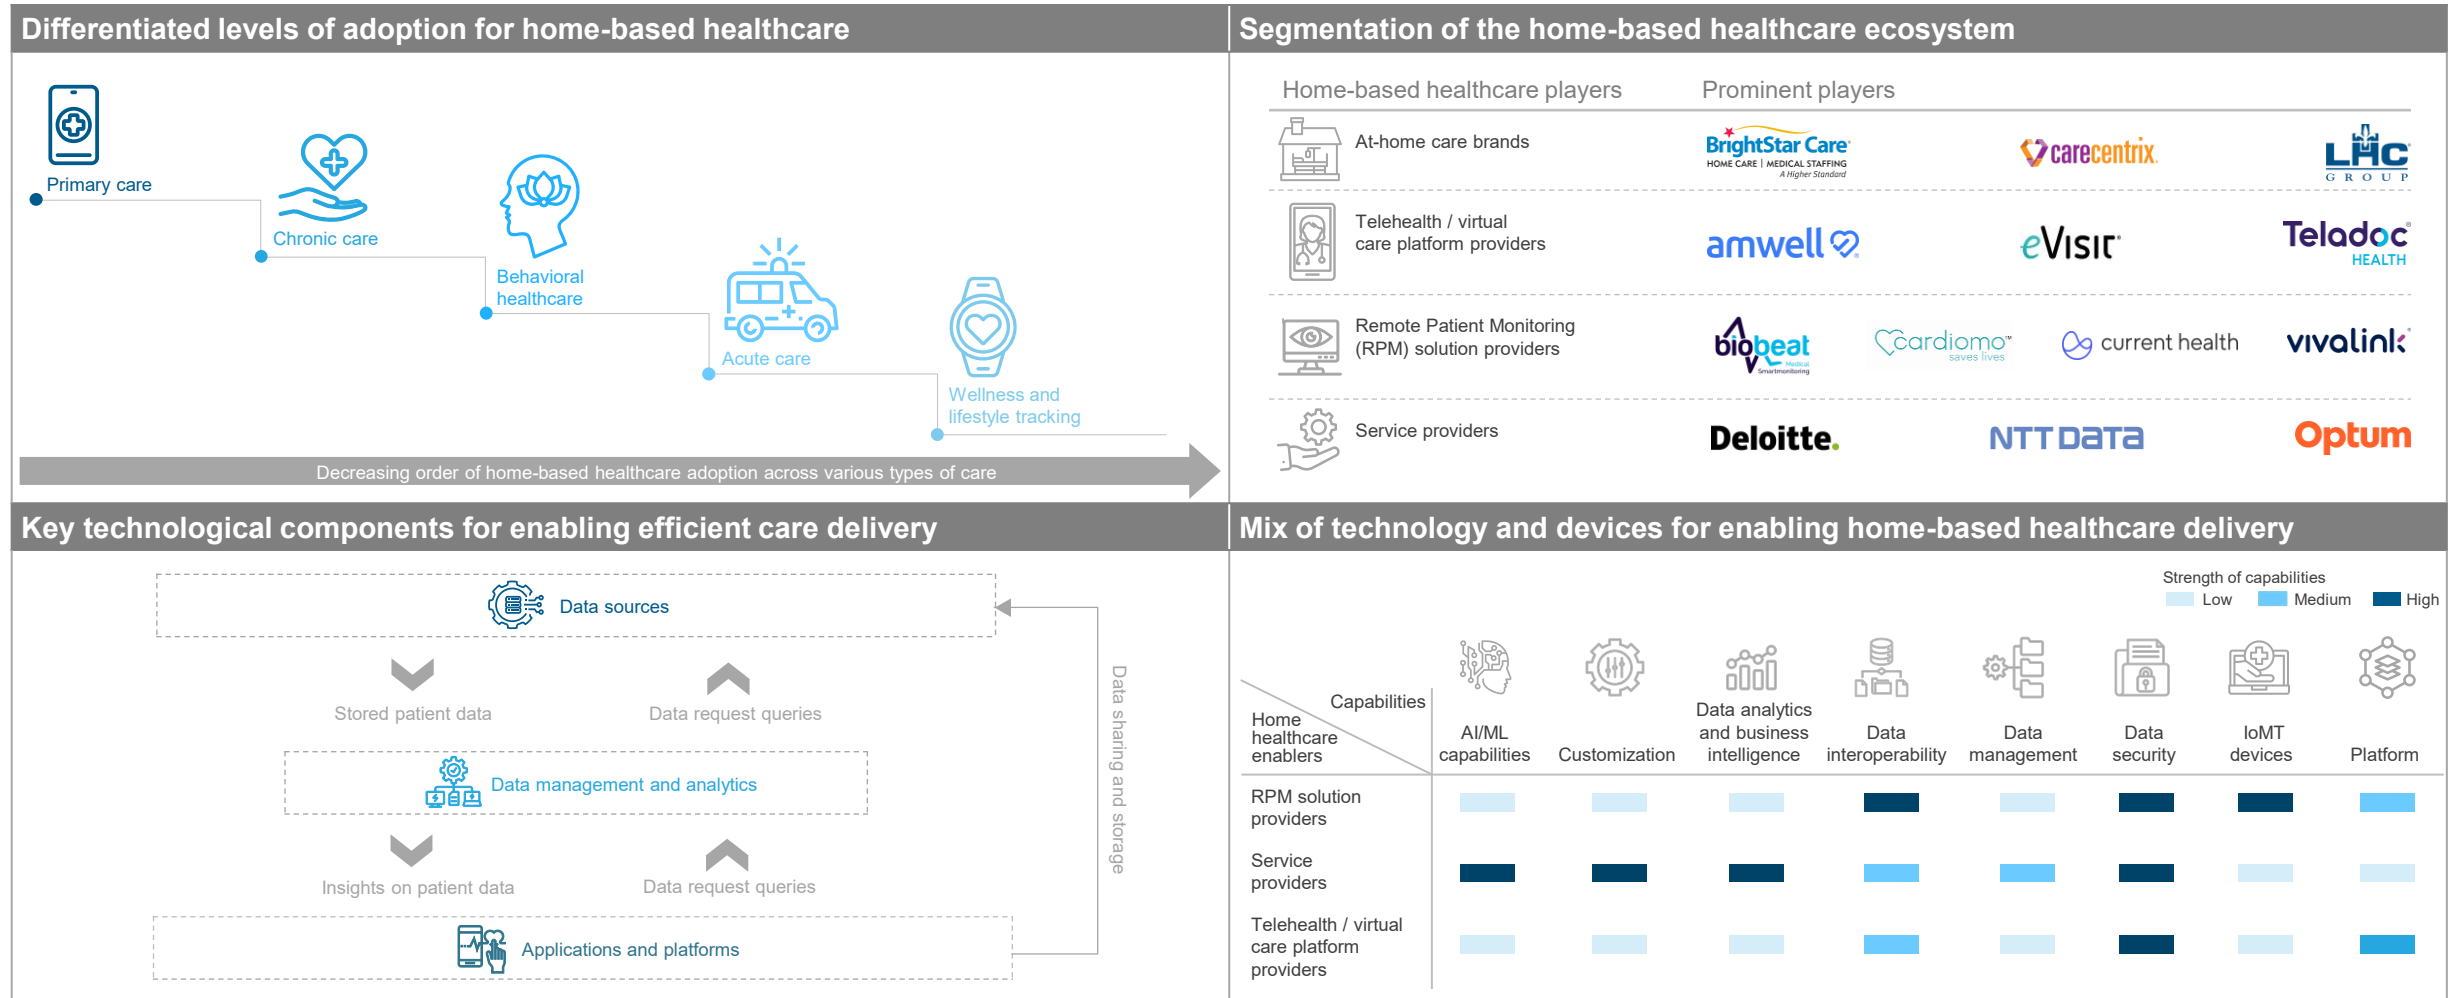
Differentiated levels of adoption for home-based healthcare

Primary care

Chronic care

Behavioral healthcare

Acute care

Wellness and lifestyle tracking

Decreasing order of home-based healthcare adoption across various types of care

Segmentation of the home-based healthcare ecosystem

| Home-based healthcare players | Prominent players | | | |
|---|---|---|---|---|
| At-home care brands | BrightStar Care HOME CARE \| MEDICAL STAFFING A Higher Standard | carecentrix | LHC GROUP | |
| Telehealth / virtual care platform providers | amwell | eVisit | Teladoc HEALTH | |
| Remote Patient Monitoring (RPM) solution providers | biobeat | cardiomo saves lives | current health | vivalink |
| Service providers | Deloitte. | NTT DATA | Optum | |

Key technological components for enabling efficient care delivery

Data sources

Stored patient data

Data request queries

Data management and analytics

Insights on patient data

Data request queries

Applications and platforms

Data sharing and storage

Mix of technology and devices for enabling home-based healthcare delivery

Strength of capabilities
Low Medium High

| Capabilities / Home healthcare enablers | AI/ML capabilities | Customization | Data analytics and business intelligence | Data interoperability | Data management | Data security | IoMT devices | Platform |
|---|---|---|---|---|---|---|---|---|
| RPM solution providers | Low | Low | Low | High | Low | High | High | Medium |
| Service providers | High | High | High | Medium | Medium | High | Low | Low |
| Telehealth / virtual care platform providers | Low | Low | Low | Medium | Low | High | Low | Medium |